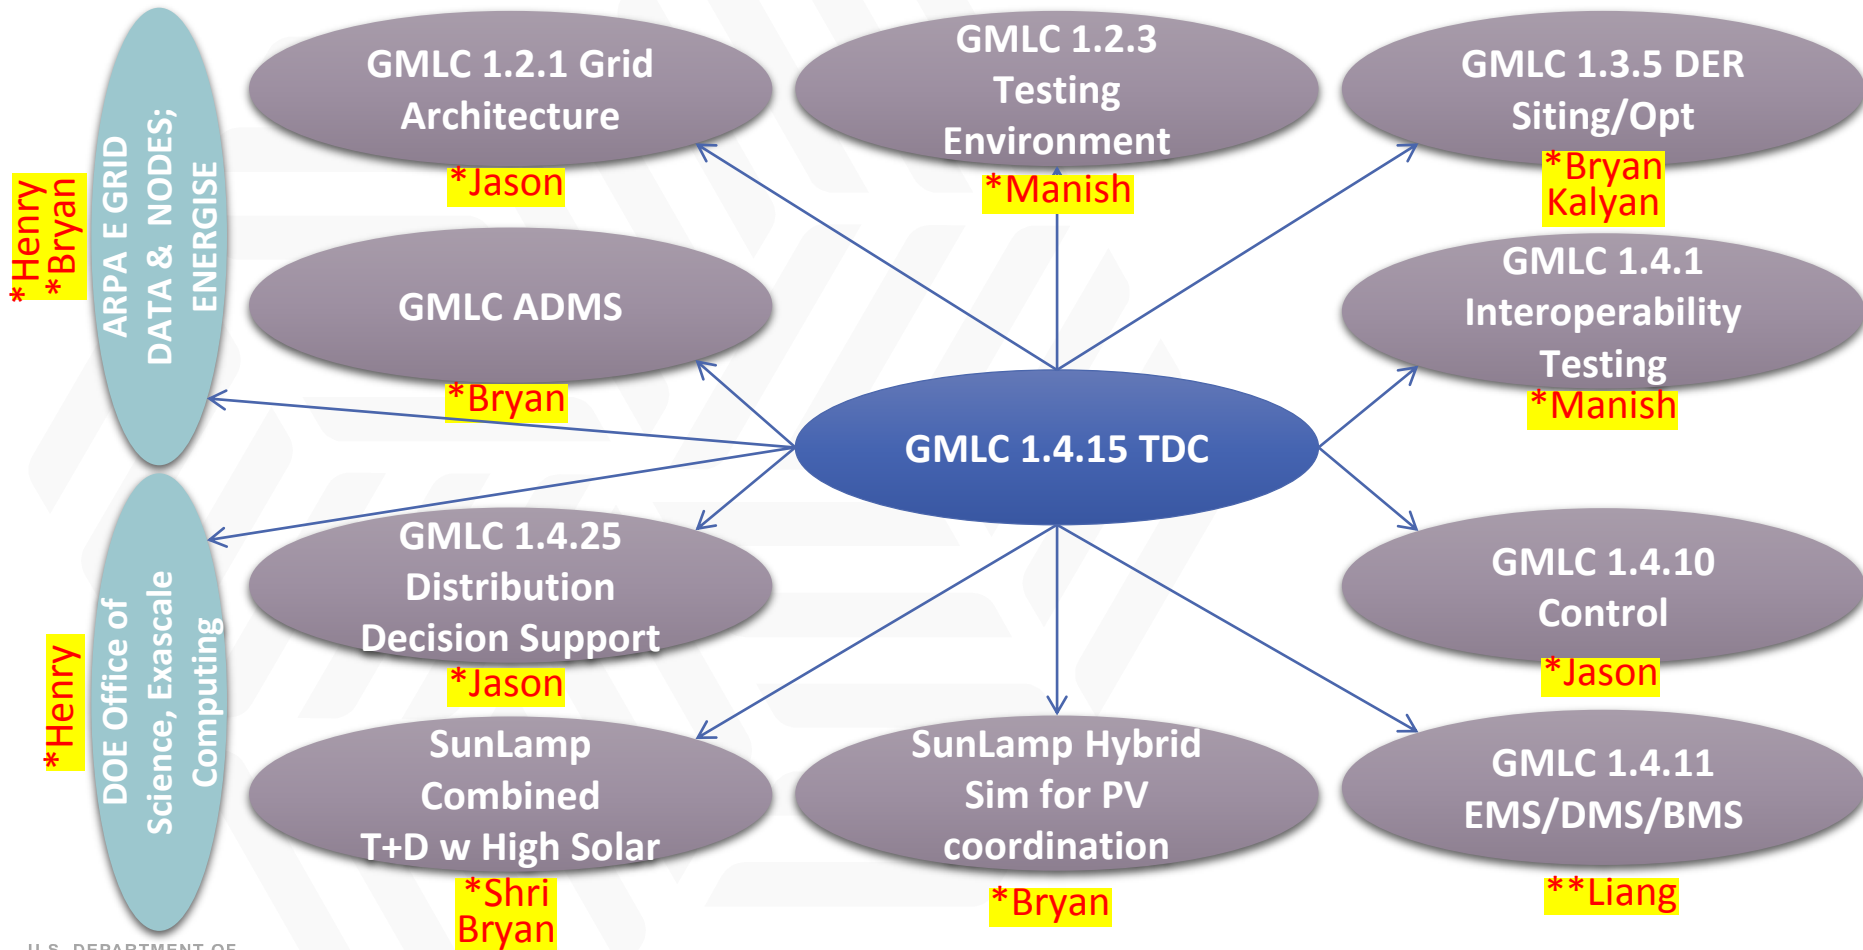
*Henry
*Bryan

ARPA E GRID DATA & NODES; ENERGISE

GMLC 1.2.1 Grid Architecture
*Jason

GMLC 1.2.3 Testing Environment
*Manish

GMLC 1.3.5 DER Siting/Opt
*Bryan
Kalyan

GMLC ADMS
*Bryan

GMLC 1.4.1 Interoperability Testing
*Manish

GMLC 1.4.15 TDC

*Henry

DOE Office of Science, Exascale Computing

GMLC 1.4.25 Distribution Decision Support
*Jason

GMLC 1.4.10 Control
*Jason

SunLamp Combined T+D w High Solar
*Shri
Bryan

SunLamp Hybrid Sim for PV coordination
*Bryan

GMLC 1.4.11 EMS/DMS/BMS
**Liang

U.S. DEPARTMENT OF